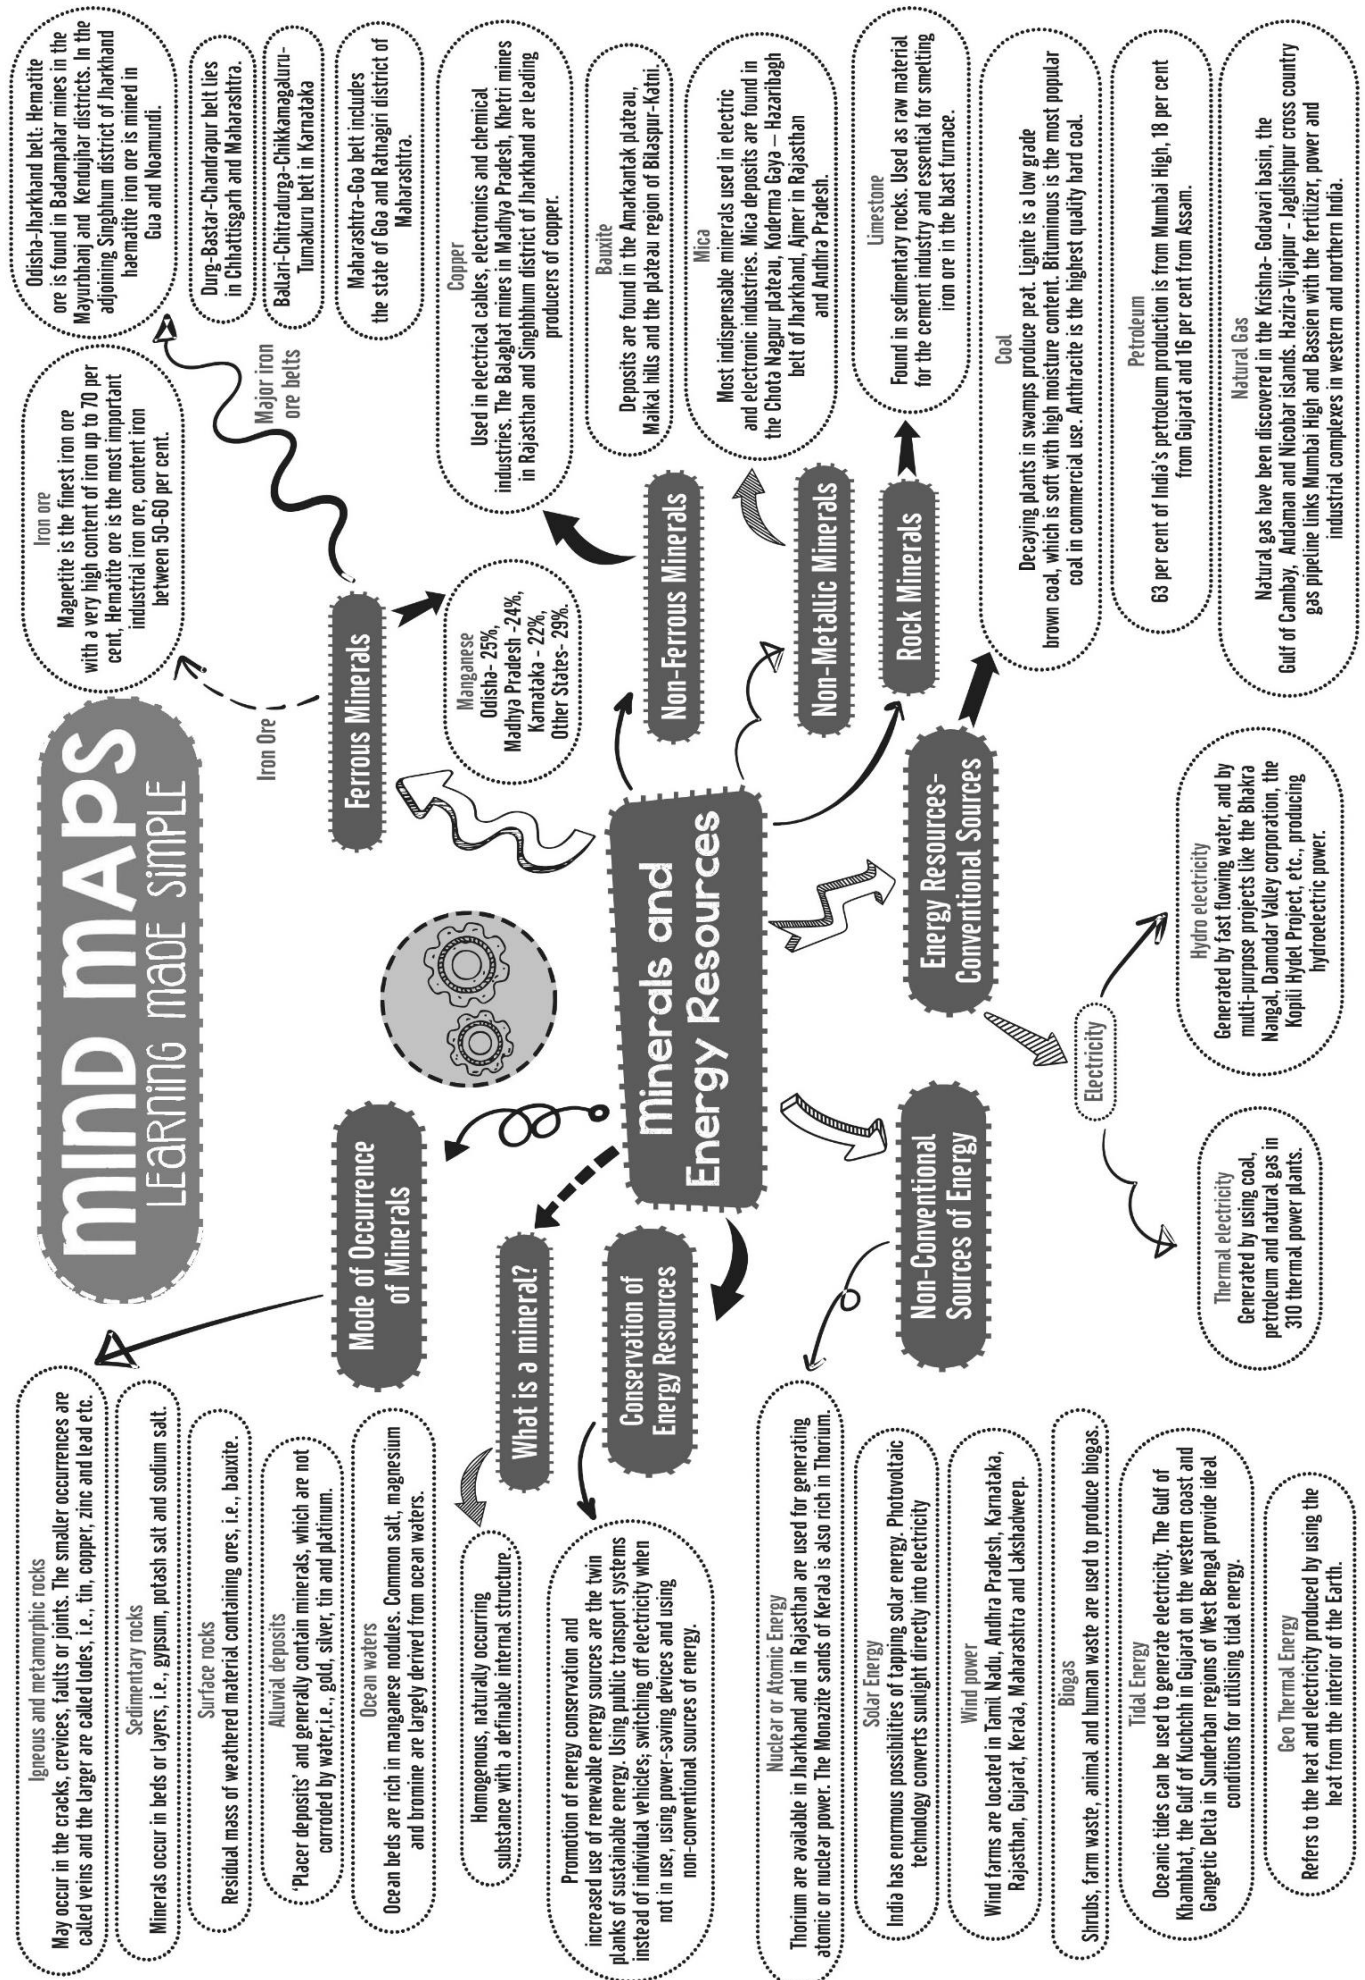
MIND MAPS
LEARNING MADE SIMPLE

Minerals and Energy Resources

Mode of Occurrence of Minerals

Igneous and metamorphic rocks
May occur in the cracks, crevices, faults or joints. The smaller occurrences are called veins and the larger are called lodes, i.e., tin, copper, zinc and lead etc.

Sedimentary rocks
Minerals occur in beds or layers, i.e., gypsum, potash salt and sodium salt.

Surface rocks
Residual mass of weathered material containing ores, i.e., bauxite.

Alluvial deposits
'Placer deposits' and generally contain minerals, which are not corroded by water,i.e., gold, silver, tin and platinum.

Ocean waters
Ocean beds are rich in manganese nodules. Common salt, magnesium and bromine are largely derived from ocean waters.

What is a mineral?

Homogenous, naturally occurring substance with a definable internal structure.

Conservation of Energy Resources

Promotion of energy conservation and increased use of renewable energy sources are the twin planks of sustainable energy. Using public transport systems instead of individual vehicles; switching off electricity when not in use, using power-saving devices and using non-conventional sources of energy.

Non-Conventional Sources of Energy

Nuclear or Atomic Energy
Thorium are available in Jharkhand and in Rajasthan are used for generating atomic or nuclear power. The Monazite sands of Kerala is also rich in Thorium.

Solar Energy
India has enormous possibilities of tapping solar energy. Photovoltaic technology converts sunlight directly into electricity

Wind power
Wind farms are located in Tamil Nadu, Andhra Pradesh, Karnataka, Rajasthan, Gujarat, Kerala, Maharashtra and Lakshadweep.

Biogas
Shrubs, farm waste, animal and human waste are used to produce biogas.

Tidal Energy
Oceanic tides can be used to generate electricity. The Gulf of Khambhat, the Gulf of Kuchchh in Gujarat on the western coast and Gangetic Delta in Sunderban regions of West Bengal provide ideal conditions for utilising tidal energy.

Geo Thermal Energy
Refers to the heat and electricity produced by using the heat from the interior of the Earth.

Energy Resources- Conventional Sources

Electricity

Thermal electricity
Generated by using coal, petroleum and natural gas in 310 thermal power plants.

Hydro electricity
Generated by fast flowing water, and by multi-purpose projects like the Bhakra Nangal, Damodar Valley corporation, the Kopili Hydel Project, etc., producing hydroelectric power.

Coal
Decaying plants in swamps produce peat. Lignite is a low grade brown coal, which is soft with high moisture content. Bituminous is the most popular coal in commercial use. Anthracite is the highest quality hard coal.

Petroleum
63 per cent of India's petroleum production is from Mumbai High, 18 per cent from Gujarat and 16 per cent from Assam.

Natural Gas
Natural gas have been discovered in the Krishna- Godavari basin, the Gulf of Cambay, Andaman and Nicobar islands. Hazira-Vijaipur - Jagdishpur cross country gas pipeline links Mumbai High and Bassien with the fertilizer, power and industrial complexes in western and northern India.

Ferrous Minerals

Iron Ore

Iron ore
Magnetite is the finest iron ore with a very high content of iron up to 70 per cent, Hematite ore is the most important industrial iron ore, content iron between 50-60 per cent.

Major iron ore belts

Odisha-Jharkhand belt. Hematite ore is found in Badampahar mines in the Mayurbhanj and Kendujhar districts. In the adjoining Singhbum district of Jharkhand haematite iron ore is mined in Gua and Noamundi.

Durg-Bastar-Chandrapur belt lies in Chhattisgarh and Maharashtra.

Ballari-Chitradurga-Chikkamagaluru-Tumakuru belt in Karnataka

Maharashtra-Goa belt includes the state of Goa and Ratnagiri district of Maharashtra.

Manganese
Odisha- 25%,
Madhya Pradesh -24%,
Karnataka - 22%,
Other States- 29%.

Non-Ferrous Minerals

Copper
Used in electrical cables, electronics and chemical industries. The Balaghat mines in Madhya Pradesh, Khetri mines in Rajasthan and Singhbhum district of Jharkhand are leading producers of copper.

Bauxite
Deposits are found in the Amarkantak plateau, Maikal hills and the plateau region of Bilaspur-Katni.

Non-Metallic Minerals

Mica
Most indispensable minerals used in electric and electronic industries. Mica deposits are found in the Chota Nagpur plateau, Koderma Gaya – Hazaribagh belt of Jharkhand, Ajmer in Rajasthan and Andhra Pradesh.

Rock Minerals

Limestone
Found in sedimentary rocks. Used as raw material for the cement industry and essential for smelting iron ore in the blast furnace.